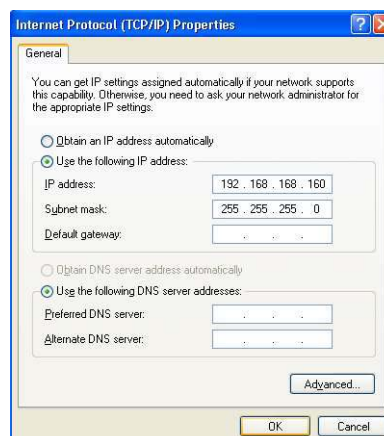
Internet Protocol (TCP/IP) Properties

General

You can get IP settings assigned automatically if your network supports this capability. Otherwise, you need to ask your network administrator for the appropriate IP settings.

Obtain an IP address automatically

Use the following IP address:

IP address: 192 . 168 . 168 . 160

Subnet mask: 255 . 255 . 255 . 0

Default gateway: . . .

Obtain DNS server address automatically

Use the following DNS server addresses:

Preferred DNS server: . . .

Alternate DNS server: . . .

Advanced...

OK

Cancel